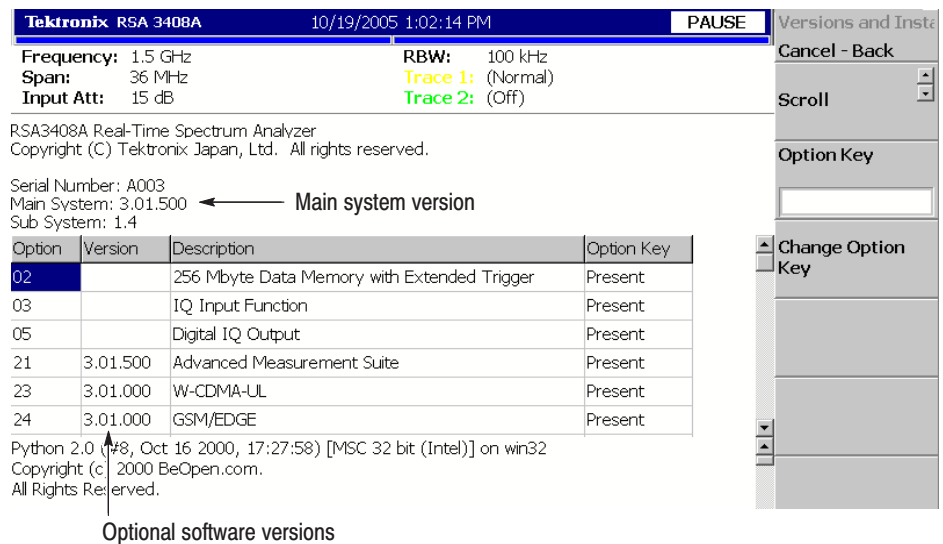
Tektronix RSA 3408A 10/19/2005 1:02:14 PM PAUSE

Versions and Insta

Cancel - Back

Scroll

Option Key

Change Option Key

Frequency: 1.5 GHz
Span: 36 MHz
Input Att: 15 dB

RBW: 100 kHz
Trace 1: (Normal)
Trace 2: (Off)

RSA3408A Real-Time Spectrum Analyzer
Copyright (C) Tektronix Japan, Ltd. All rights reserved.

Serial Number: A003
Main System: 3.01.500
Sub System: 1.4

Main system version

| Option | Version | Description | Option Key |
|---|---|---|---|
| 02 | | 256 Mbyte Data Memory with Extended Trigger | Present |
| 03 | | IQ Input Function | Present |
| 05 | | Digital IQ Output | Present |
| 21 | 3.01.500 | Advanced Measurement Suite | Present |
| 23 | 3.01.000 | W-CDMA-UL | Present |
| 24 | 3.01.000 | GSM/EDGE | Present |

Python 2.0 (#8, Oct 16 2000, 17:27:58) [MSC 32 bit (Intel)] on win32
Copyright (c) 2000 BeOpen.com.
All Rights Reserved.

Optional software versions